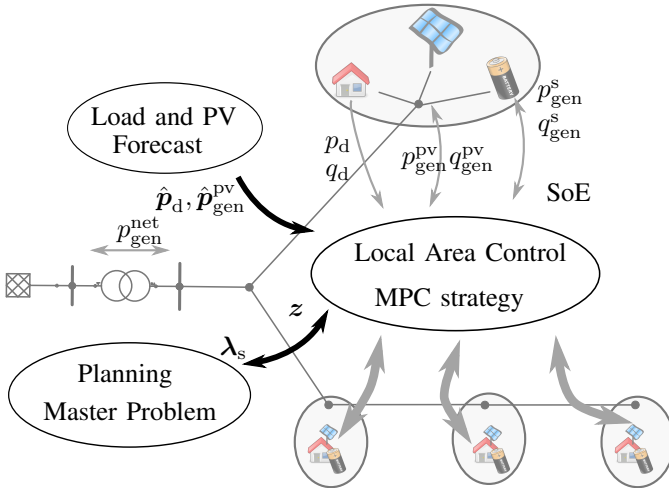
Load and PV Forecast

$p_{\mathrm{d}}$
$q_{\mathrm{d}}$

$p_{\mathrm{gen}}^{\mathrm{pv}} q_{\mathrm{gen}}^{\mathrm{pv}}$

$p_{\mathrm{gen}}^{\mathrm{s}}$
$q_{\mathrm{gen}}^{\mathrm{s}}$

SoE

$\hat{\boldsymbol{p}}_{\mathrm{d}}, \hat{\boldsymbol{p}}_{\mathrm{gen}}^{\mathrm{pv}}$

$p_{\mathrm{gen}}^{\mathrm{net}}$

Local Area Control
MPC strategy

$\boldsymbol{z}$

$\boldsymbol{\lambda}_{\mathrm{s}}$

Planning
Master Problem